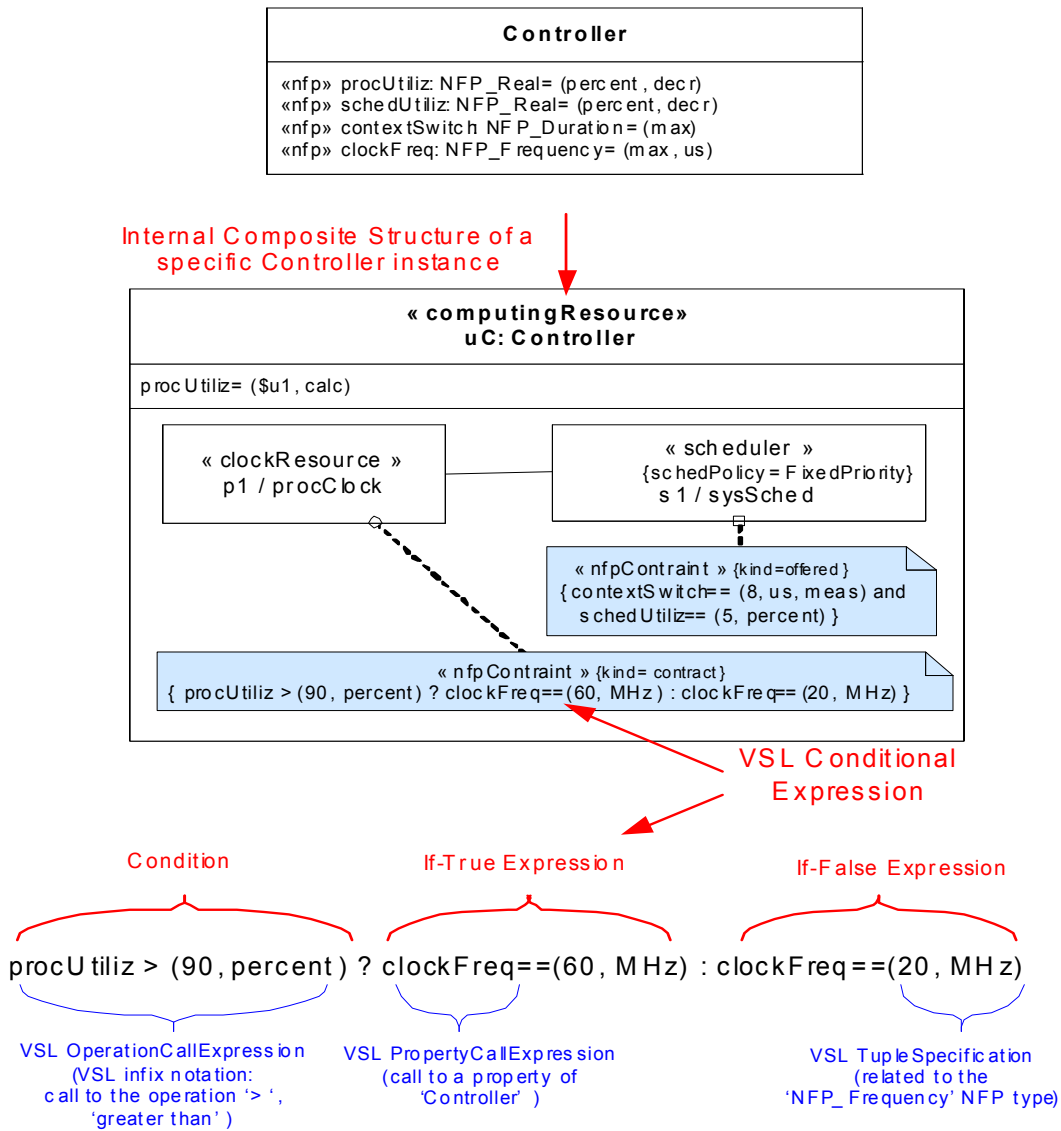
Controller

«nfp» procUtiliz: NFP_Real= (percent, decr)
«nfp» schedUtiliz: NFP_Real= (percent, decr)
«nfp» contextSwitch NFP_Duration= (max)
«nfp» clockFreq: NFP_Frequency= (max, us)

Internal Composite Structure of a specific Controller instance

« computingResource»
uC: Controller

procUtiliz= ($u1, calc)

« clockResource »
p1 / procClock

« scheduler »
{schedPolicy = FixedPriority}
s1 / sysSched

« nfpContraint » {kind=offered}
{ contextSwitch== (8, us, meas) and schedUtiliz== (5, percent) }

« nfpContraint » {kind= contract}
{ procUtiliz > (90, percent) ? clockFreq==(60, MHz) : clockFreq== (20, MHz) }

VSL Conditional Expression

Condition

If-True Expression

If-False Expression

procUtiliz > (90, percent) ? clockFreq==(60, MHz) : clockFreq==(20, MHz)

VSL OperationCallExpression (VSL infix notation: call to the operation '> ', 'greater than' )

VSL PropertyCallExpression (call to a property of 'Controller' )

VSL TupleSpecification (related to the 'NFP_Frequency' NFP type)